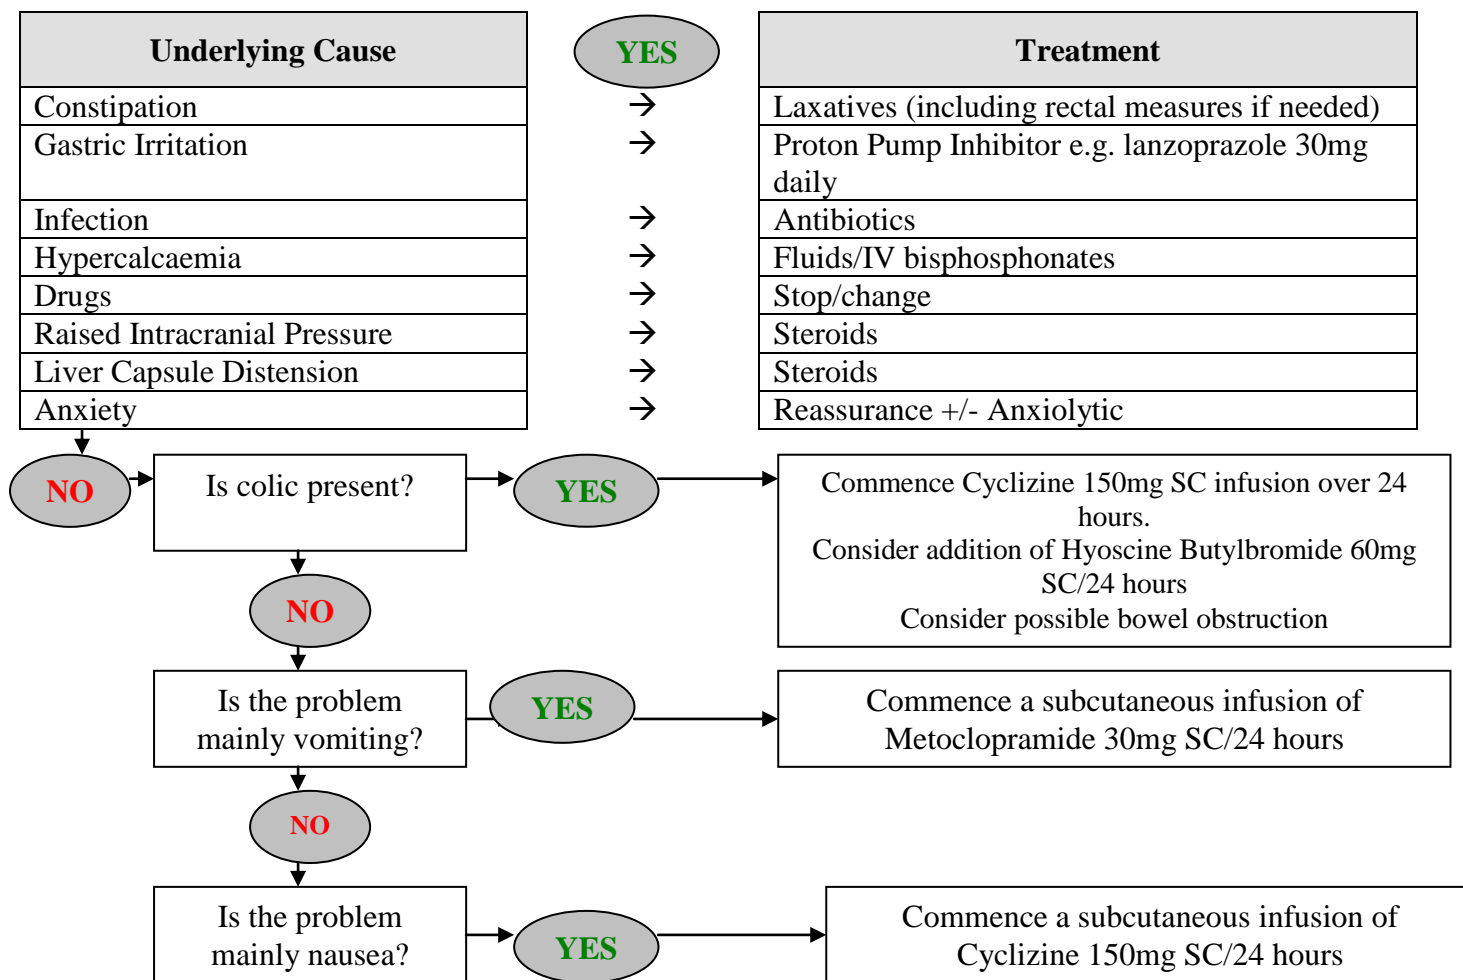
| Underlying Cause | YES | Treatment |
|---|---|---|
| Constipation | → | Laxatives (including rectal measures if needed) |
| Gastric Irritation | → | Proton Pump Inhibitor e.g. lanzoprazole 30mg daily |
| Infection | → | Antibiotics |
| Hypercalcaemia | → | Fluids/IV bisphosphonates |
| Drugs | → | Stop/change |
| Raised Intracranial Pressure | → | Steroids |
| Liver Capsule Distension | → | Steroids |
| Anxiety | → | Reassurance +/- Anxiolytic |

NO

Is colic present?

YES

Commence Cyclizine 150mg SC infusion over 24 hours.
Consider addition of Hyoscine Butylbromide 60mg SC/24 hours
Consider possible bowel obstruction

NO

Is the problem mainly vomiting?

YES

Commence a subcutaneous infusion of Metoclopramide 30mg SC/24 hours

NO

Is the problem mainly nausea?

YES

Commence a subcutaneous infusion of Cyclizine 150mg SC/24 hours